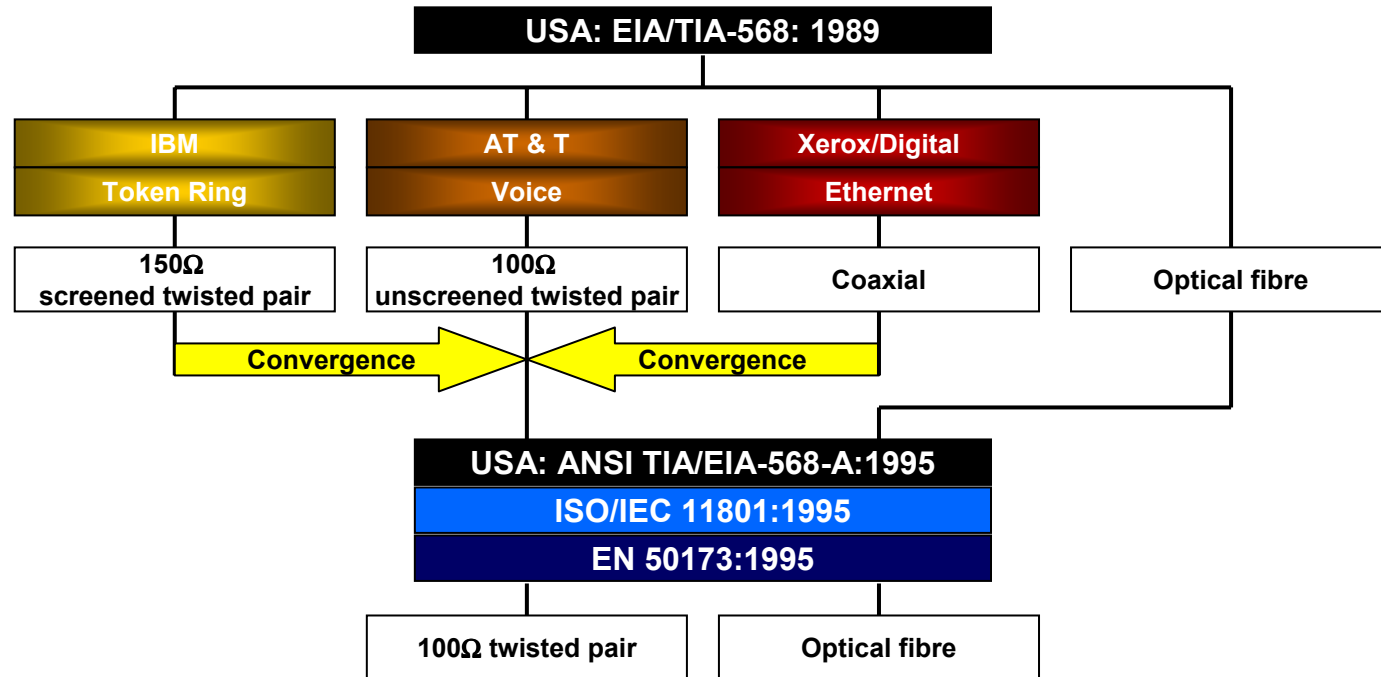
USA: EIA/TIA-568: 1989

IBM
Token Ring

AT & T
Voice

Xerox/Digital
Ethernet

150Ω
screened twisted pair

100Ω
unscreened twisted pair

Coaxial

Optical fibre

Convergence

Convergence

USA: ANSI TIA/EIA-568-A:1995
ISO/IEC 11801:1995
EN 50173:1995

100Ω twisted pair

Optical fibre